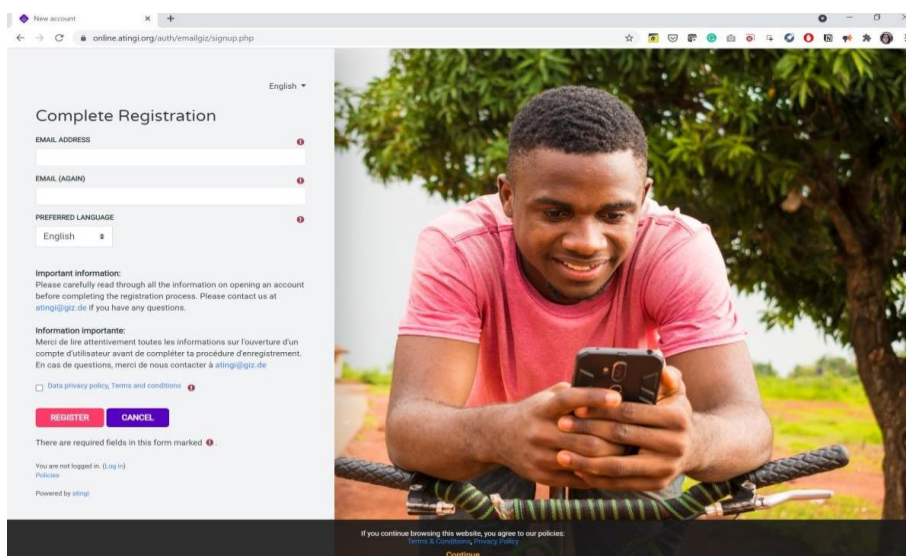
New account × +

online.atingi.org/auth/emailgiz/signup.php

English ▾

Complete Registration

EMAIL ADDRESS

EMAIL (AGAIN)

PREFERRED LANGUAGE

English

Important information:
Please carefully read through all the information on opening an account before completing the registration process. Please contact us at atingi@giz.de if you have any questions.

Information importante:
Merci de lire attentivement toutes les informations sur l'ouverture d'un compte d'utilisateur avant de compléter ta procédure d'enregistrement. En cas de questions, merci de nous contacter à atingi@giz.de

Data privacy policy, Terms and conditions

REGISTER CANCEL

There are required fields in this form marked .

You are not logged in. (Log in)
Policies

Powered by atingi

If you continue browsing this website, you agree to our policies:
Terms & Conditions, Privacy Policy
Continue